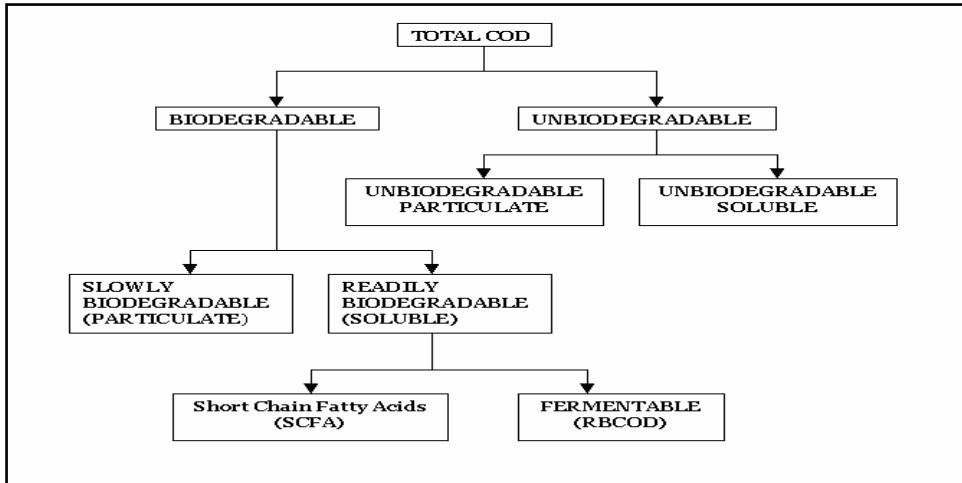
TOTAL COD

BIODEGRADABLE

UNBIODEGRADABLE

UNBIODEGRADABLE PARTICULATE

UNBIODEGRADABLE SOLUBLE

SLOWLY BIODEGRADABLE (PARTICULATE)

READILY BIODEGRADABLE (SOLUBLE)

Short Chain Fatty Acids (SCFA)

FERMENTABLE (RBCOD)